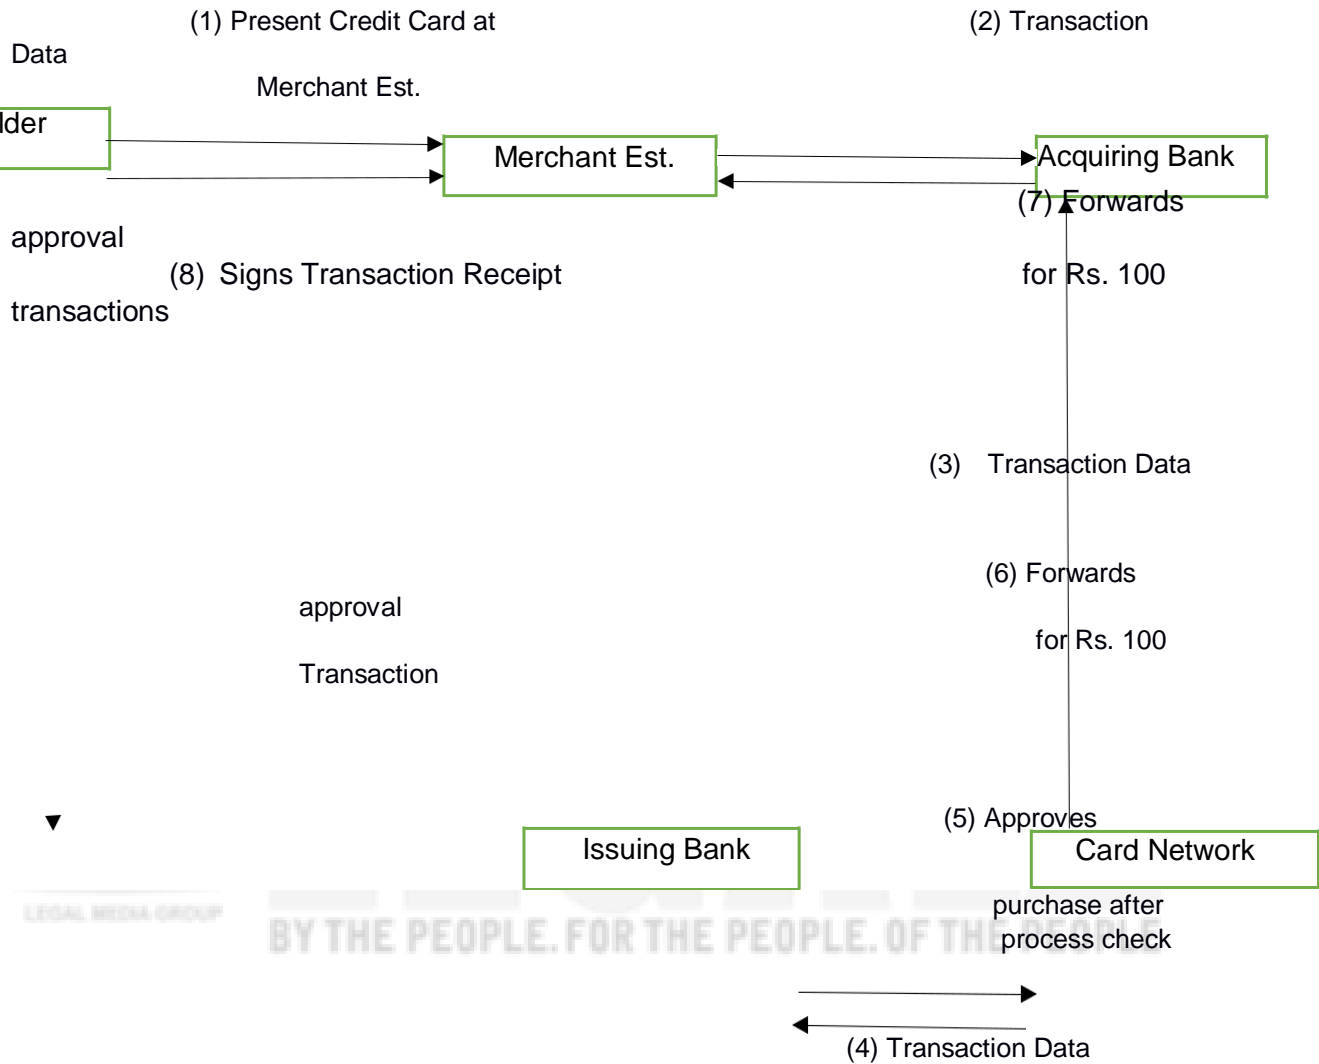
(1) Present Credit Card at

(2) Transaction

Data

Merchant Est.

lder

Merchant Est.

Acquiring Bank

(7) Forwards

approval

(8) Signs Transaction Receipt

for Rs. 100

transactions

(3) Transaction Data

(6) Forwards

approval

for Rs. 100

Transaction

(5) Approves

Issuing Bank

Card Network

LEGAL MEDIA GROUP

BY THE PEOPLE. FOR THE PEOPLE. OF THE PEOPLE

purchase after process check

(4) Transaction Data